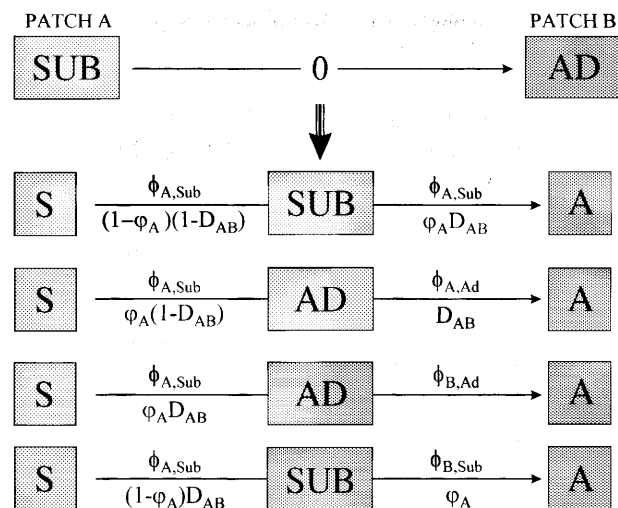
PATCH A

PATCH B

SUB

0

AD

S

$\phi_{A,Sub}$

$(1-\varphi_A)(1-D_{AB})$

SUB

$\phi_{A,Sub}$

$\varphi_A D_{AB}$

A

S

$\phi_{A,Sub}$

$\varphi_A(1-D_{AB})$

AD

$\phi_{A,Ad}$

$D_{AB}$

A

S

$\phi_{A,Sub}$

$\varphi_A D_{AB}$

AD

$\phi_{B,Ad}$

A

S

$\phi_{A,Sub}$

$(1-\varphi_A)D_{AB}$

SUB

$\phi_{B,Sub}$

$\varphi_A$

A